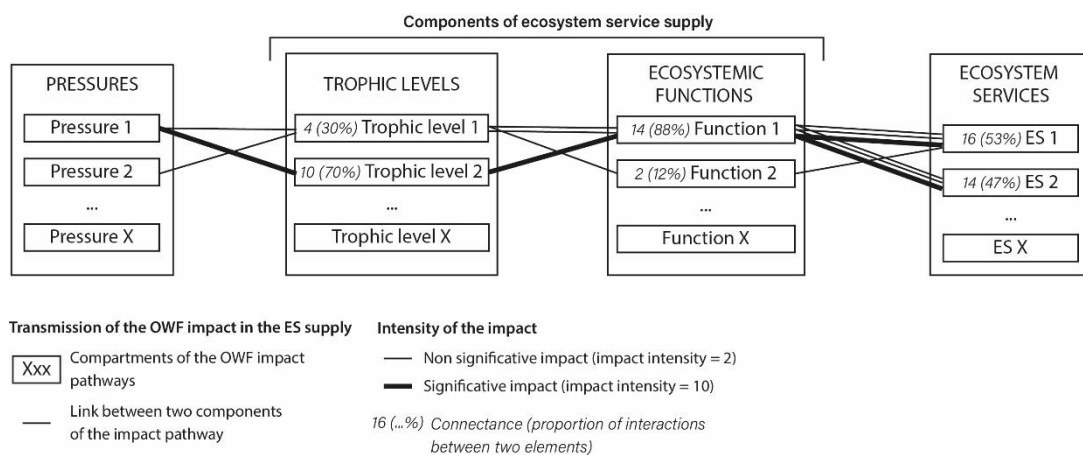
Components of ecosystem service supply

PRESSURES
Pressure 1
Pressure 2
...
Pressure X

TROPHIC LEVELS
4 (30%) Trophic level 1
10 (70%) Trophic level 2
...
Trophic level X

ECOSYSTEMIC FUNCTIONS
14 (88%) Function 1
2 (12%) Function 2
...
Function X

ECOSYSTEM SERVICES
16 (53%) ES 1
14 (47%) ES 2
...
ES X

Transmission of the OWF impact in the ES supply
Xxx Compartments of the OWF impact pathways
Link between two components of the impact pathway

Intensity of the impact
Non significative impact (impact intensity = 2)
Significative impact (impact intensity = 10)
16 (...%) Connectance (proportion of interactions between two elements)